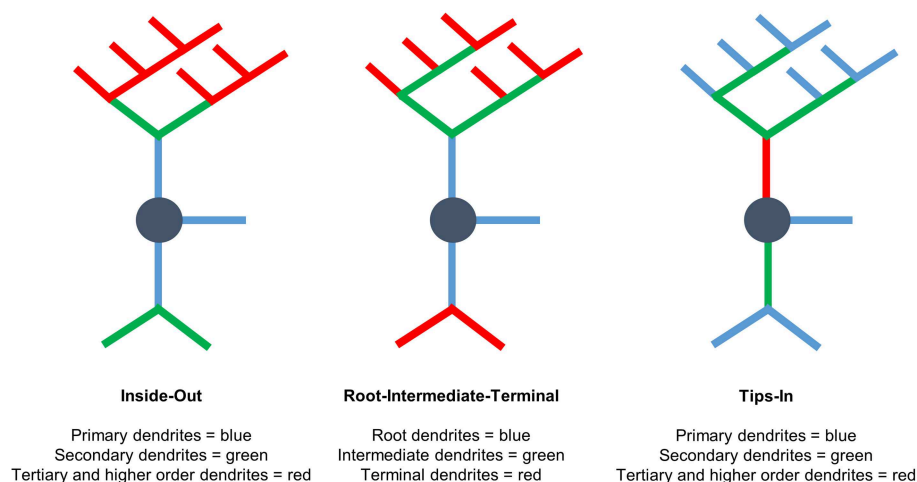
**Inside-Out**

Primary dendrites = blue
Secondary dendrites = green
Tertiary and higher order dendrites = red

**Root-Intermediate-Terminal**

Root dendrites = blue
Intermediate dendrites = green
Terminal dendrites = red

**Tips-In**

Primary dendrites = blue
Secondary dendrites = green
Tertiary and higher order dendrites = red